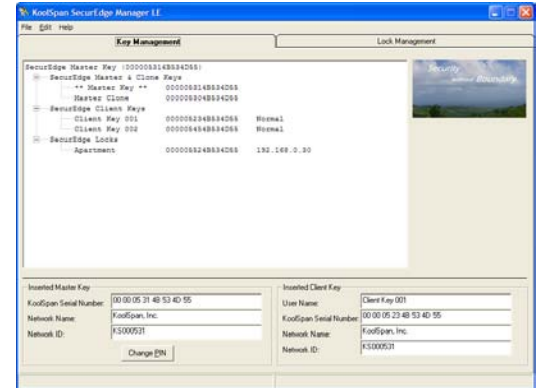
KoolSpan SecurEdge Manager LE

File Edit Help

Key Management

Lock Management

SecurEdge Master Key (000005314B534D55)
SecurEdge Master & Clone Keys
** Master Key ** 000005314B534D55
Master Clone 000005304B534D55
SecurEdge Client Keys
Client Key 001 000005234B534D55 Normal
Client Key 002 000005454B534D55 Normal
SecurEdge Locks
Apartment 000005524B534D55 192.168.0.30

Security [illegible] Boundary

Inserted Master Key
KoolSpan Serial Number: 00 00 05 31 4B 53 4D 55
Network Name: KoolSpan, Inc.
Network ID: KS000531
Change PIN

Inserted Client Key
User Name: Client Key 001
KoolSpan Serial Number: 00 00 05 23 4B 53 4D 55
Network Name: KoolSpan, Inc.
Network ID: KS000531